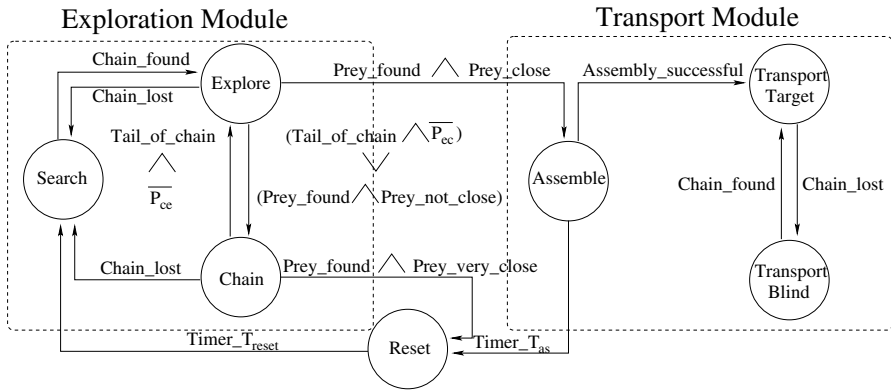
Exploration Module

Transport Module

Chain_found

Explore

Chain_lost

Prey_found $\wedge$ Prey_close

Assembly_successful

Transport Target

Tail_of_chain

$\wedge$

$\overline{P_{ce}}$

Search

(Tail_of_chain $\wedge$ $\overline{P_{ec}}$)

$\vee$

(Prey_found $\wedge$ Prey_not_close)

Assemble

Chain_found

Chain_lost

Chain_lost

Chain

Prey_found $\wedge$ Prey_very_close

Transport Blind

Timer_$T_{reset}$

Reset

Timer_$T_{as}$